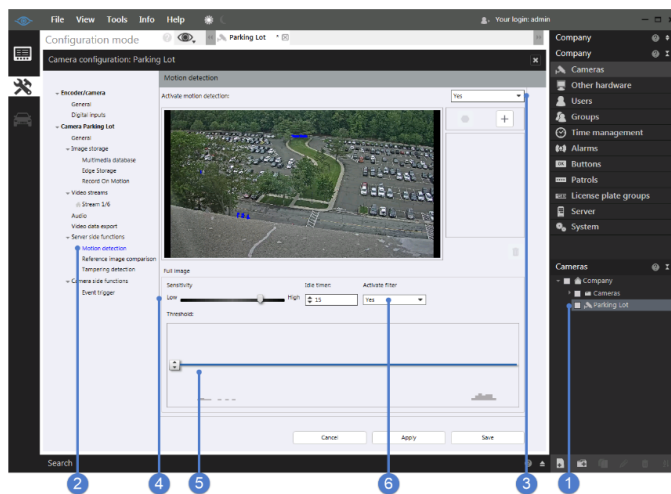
File View Tools Info Help

Your login: admin

Configuration mode

Parking Lot

Camera configuration: Parking Lot

Encoder/camera
General
Digital inputs
Camera Parking Lot
General
Image storage
Multimedia database
Edge Storage
Record On Motion
Video streams
Stream 1/6
Audio
Video data export
Server side functions
Motion detection
Reference image comparison
Tampering detection
Camera side functions
Event trigger

Motion detection

Activate motion detection:
Yes

Full image

Sensitivity
Low
High

Idle time:
15

Activate filter
Yes

Threshold:

Cancel
Apply
Save

Search

Company
Company
Cameras
Other hardware
Users
Groups
Time management
Alarms
Buttons
Patrols
License plate groups
Server
System

Cameras
Company
Cameras
Parking Lot

2
4
5
6
3
1